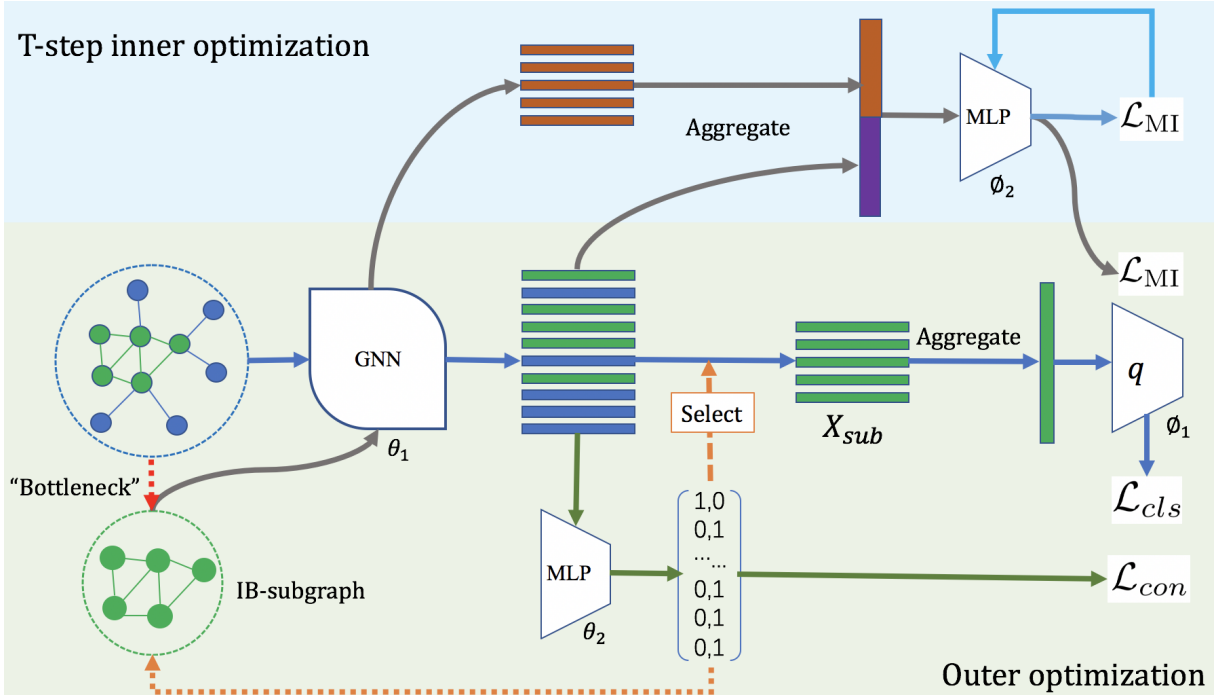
T-step inner optimization

Aggregate

MLP

$\mathcal{L}_{\mathrm{MI}}$

$\emptyset_2$

$\mathcal{L}_{\mathrm{MI}}$

GNN

$\theta_1$

Aggregate

$q$

$\emptyset_1$

Select

$X_{sub}$

"Bottleneck"

$\mathcal{L}_{cls}$

1,0
0,1
…...
0,1
0,1
0,1

MLP

$\theta_2$

IB-subgraph

$\mathcal{L}_{con}$

Outer optimization